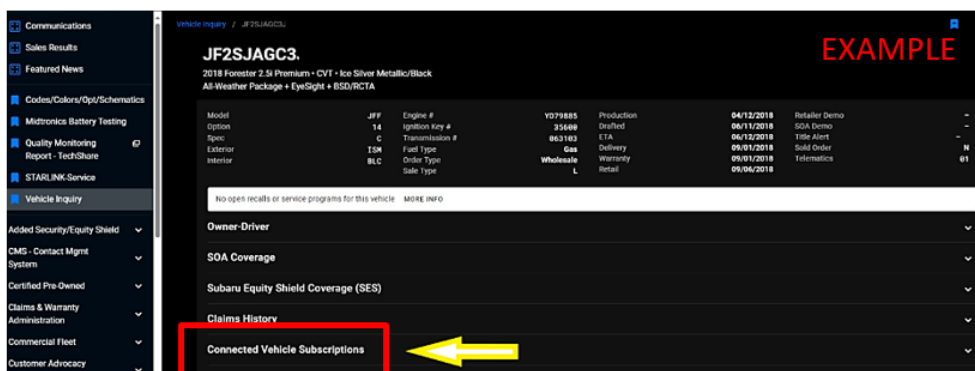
Communications
Sales Results
Featured News
Codes/Colors/Opt/Schematics
Midtronics Battery Testing
Quality Monitoring Report - TechShare
STARLINK-Service
Vehicle Inquiry
Added Security/Equity Shield
CMS - Contact Mgmt System
Certified Pre-Owned
Claims & Warranty Administration
Commercial Fleet
Customer Advocacy

Vehicle Inquiry / JF2SJAGC3.

JF2SJAGC3.

EXAMPLE

2018 Forester 2.5i Premium • CVT • Ice Silver Metallic/Black
All-Weather Package + EyeSight + BSD/RCTA

| Model | JFF | Engine # | YD79885 | Production | 04/12/2018 | Retailer Demo | - |
|---|---|---|---|---|---|---|---|
| Option | 14 | Ignition Key # | 35600 | Drafted | 06/11/2018 | SOA Demo | - |
| Spec | C | Transmission # | 063103 | ETA | 06/12/2018 | Title Alert | - |
| Exterior | ISM | Fuel Type | Gas | Delivery | 09/01/2018 | Sold Order | N |
| Interior | BLC | Order Type | Wholesale | Warranty | 09/01/2018 | Telematics | 01 |
| | | Sale Type | L | Retail | 09/06/2018 | | |

No open recalls or service programs for this vehicle MORE INFO

Owner-Driver

SOA Coverage

Subaru Equity Shield Coverage (SES)

Claims History

Connected Vehicle Subscriptions